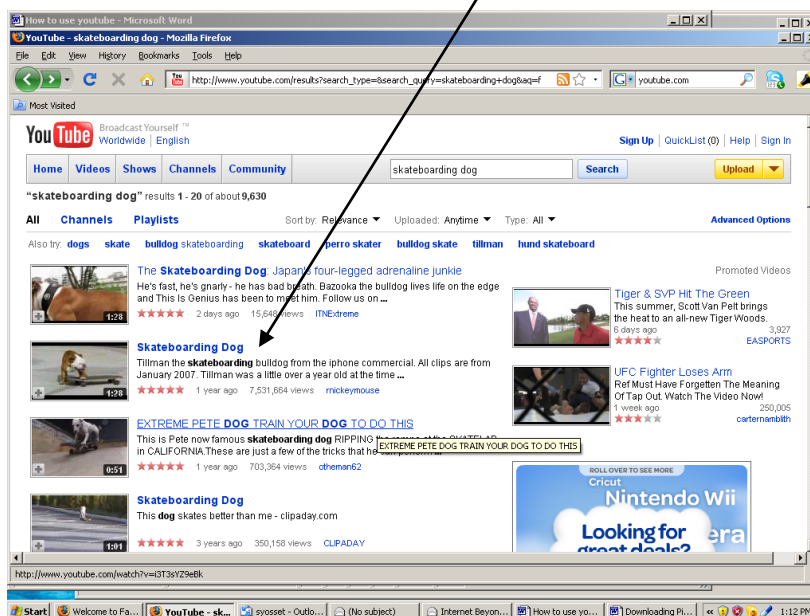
How to use youtube - Microsoft Word
YouTube - skateboarding dog - Mozilla Firefox
File Edit View History Bookmarks Tools Help
http://www.youtube.com/results?search_type=&search_query=skateboarding+dog&aq=f
youtube.com
Most Visited

YouTube Broadcast Yourself ™
Worldwide | English
Sign Up | QuickList (0) | Help | Sign In
Home Videos Shows Channels Community
skateboarding dog Search Upload

"skateboarding dog" results 1 - 20 of about 9,630

All Channels Playlists
Sort by: Relevance Uploaded: Anytime Type: All
Advanced Options
Also try: dogs skate bulldog skateboarding skateboard perro skater bulldog skate tillman hund skateboard

The Skateboarding Dog: Japan's four-legged adrenaline junkie
He's fast, he's gnarly - he has bad breath. Bazooka the bulldog lives life on the edge and This Is Genius has been to meet him. Follow us on ...
1:28 2 days ago 15,648 views ITNExtreme

Skateboarding Dog
Tillman the skateboarding bulldog from the iphone commercial. All clips are from January 2007. Tillman was a little over a year old at the time ...
1:28 1 year ago 7,531,664 views rnickeymouse

EXTREME PETE DOG TRAIN YOUR DOG TO DO THIS
This is Pete now famous skateboarding dog RIPPING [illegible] in CALIFORNIA.These are just a few of the tricks that he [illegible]
EXTREME PETE DOG TRAIN YOUR DOG TO DO THIS
0:51 1 year ago 703,364 views otheman62

Skateboarding Dog
This dog skates better than me - clipaday.com
1:01 3 years ago 350,158 views CLIPADAY

Promoted Videos
Tiger & SVP Hit The Green
This summer, Scott Van Pelt brings the heat to an all-new Tiger Woods.
6 days ago 3,927
EASPORTS

UFC Fighter Loses Arm
Ref Must Have Forgetten The Meaning Of Tap Out. Watch The Video Now!
1 week ago 250,005
carternamblith

ROLL OVER TO SEE MORE
Cricut
Nintendo Wii
Looking for great deals?

http://www.youtube.com/watch?v=i3T3sYZ9eBk

Start Welcome to Fa... YouTube - sk... syosset - Outlo... (No subject) Internet Beyon... How to use yo... Downloading Pi... 1:12 PM